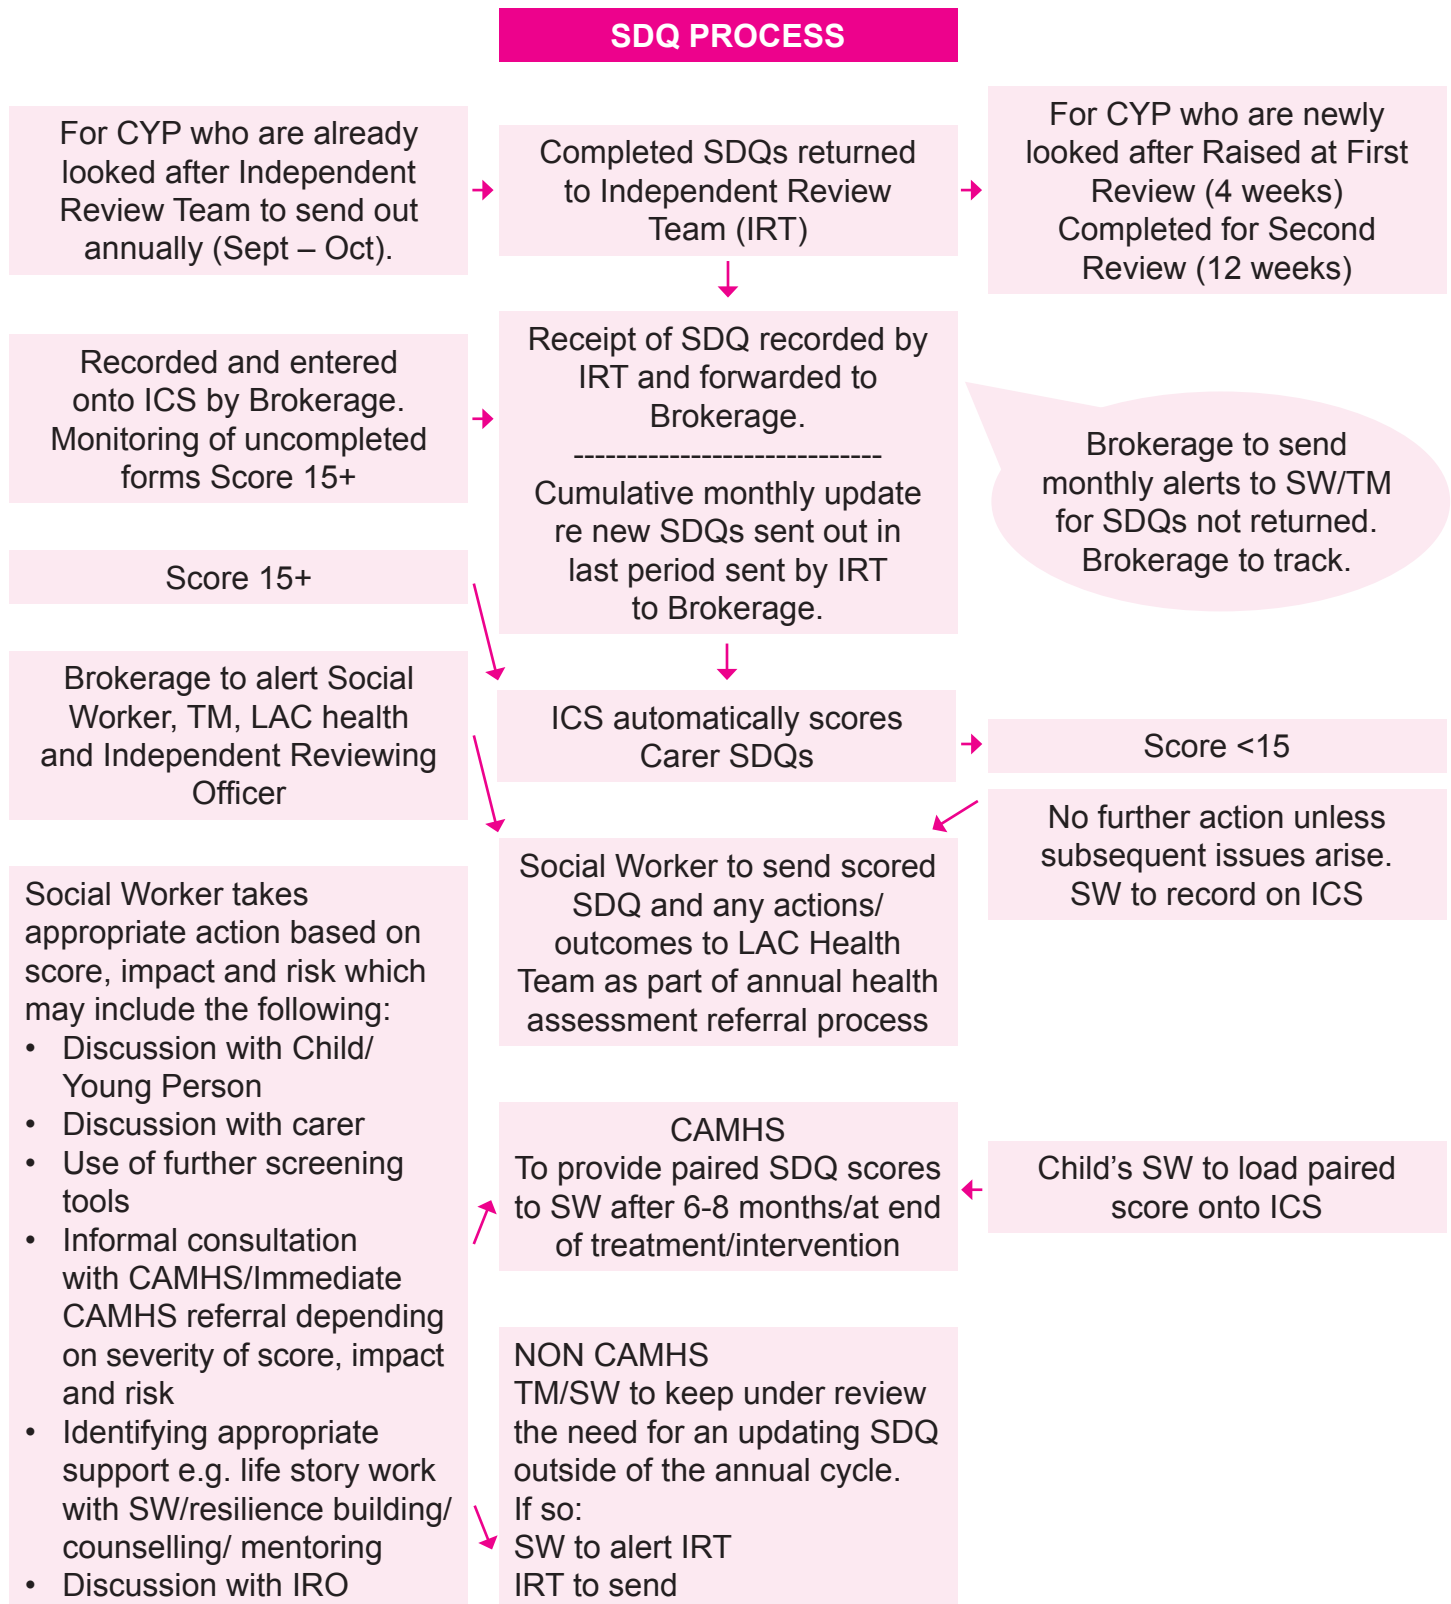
SDQ PROCESS

For CYP who are already looked after Independent Review Team to send out annually (Sept – Oct).

Completed SDQs returned to Independent Review Team (IRT)

For CYP who are newly looked after Raised at First Review (4 weeks) Completed for Second Review (12 weeks)

Recorded and entered onto ICS by Brokerage. Monitoring of uncompleted forms Score 15+

Receipt of SDQ recorded by IRT and forwarded to Brokerage.
-----------------------------
Cumulative monthly update re new SDQs sent out in last period sent by IRT to Brokerage.

Brokerage to send monthly alerts to SW/TM for SDQs not returned. Brokerage to track.

Score 15+

Brokerage to alert Social Worker, TM, LAC health and Independent Reviewing Officer

ICS automatically scores Carer SDQs

Score <15

No further action unless subsequent issues arise. SW to record on ICS

Social Worker to send scored SDQ and any actions/ outcomes to LAC Health Team as part of annual health assessment referral process

Social Worker takes appropriate action based on score, impact and risk which may include the following:
• Discussion with Child/ Young Person
• Discussion with carer
• Use of further screening tools
• Informal consultation with CAMHS/Immediate CAMHS referral depending on severity of score, impact and risk
• Identifying appropriate support e.g. life story work with SW/resilience building/ counselling/ mentoring
• Discussion with IRO

CAMHS
To provide paired SDQ scores to SW after 6-8 months/at end of treatment/intervention

Child's SW to load paired score onto ICS

NON CAMHS
TM/SW to keep under review the need for an updating SDQ outside of the annual cycle.
If so:
SW to alert IRT
IRT to send